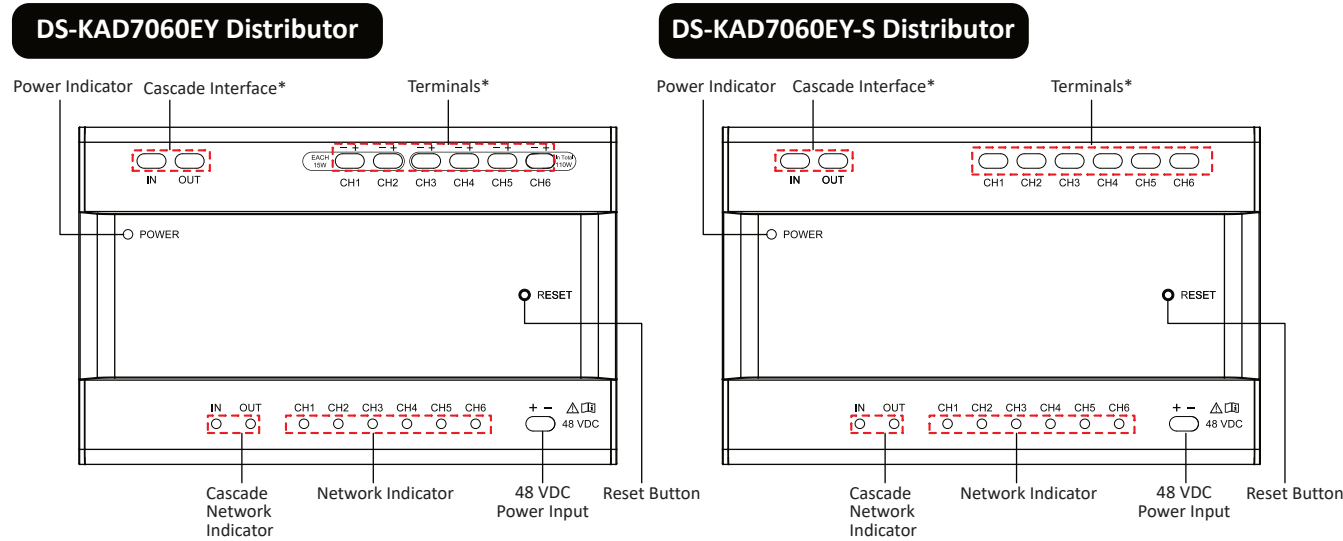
DS-KAD7060EY Distributor

Power Indicator
Cascade Interface*
Terminals*

IN OUT

EACH 15W

– + – + – + – + – + – +

Total 110W

CH1 CH2 CH3 CH4 CH5 CH6

POWER

RESET

IN OUT
CH1 CH2 CH3 CH4 CH5 CH6
+ –
48 VDC

Cascade Network Indicator
Network Indicator
48 VDC Power Input
Reset Button

DS-KAD7060EY-S Distributor

Power Indicator
Cascade Interface*
Terminals*

IN OUT

CH1 CH2 CH3 CH4 CH5 CH6

POWER

RESET

IN OUT
CH1 CH2 CH3 CH4 CH5 CH6
+ –
48 VDC

Cascade Network Indicator
Network Indicator
48 VDC Power Input
Reset Button